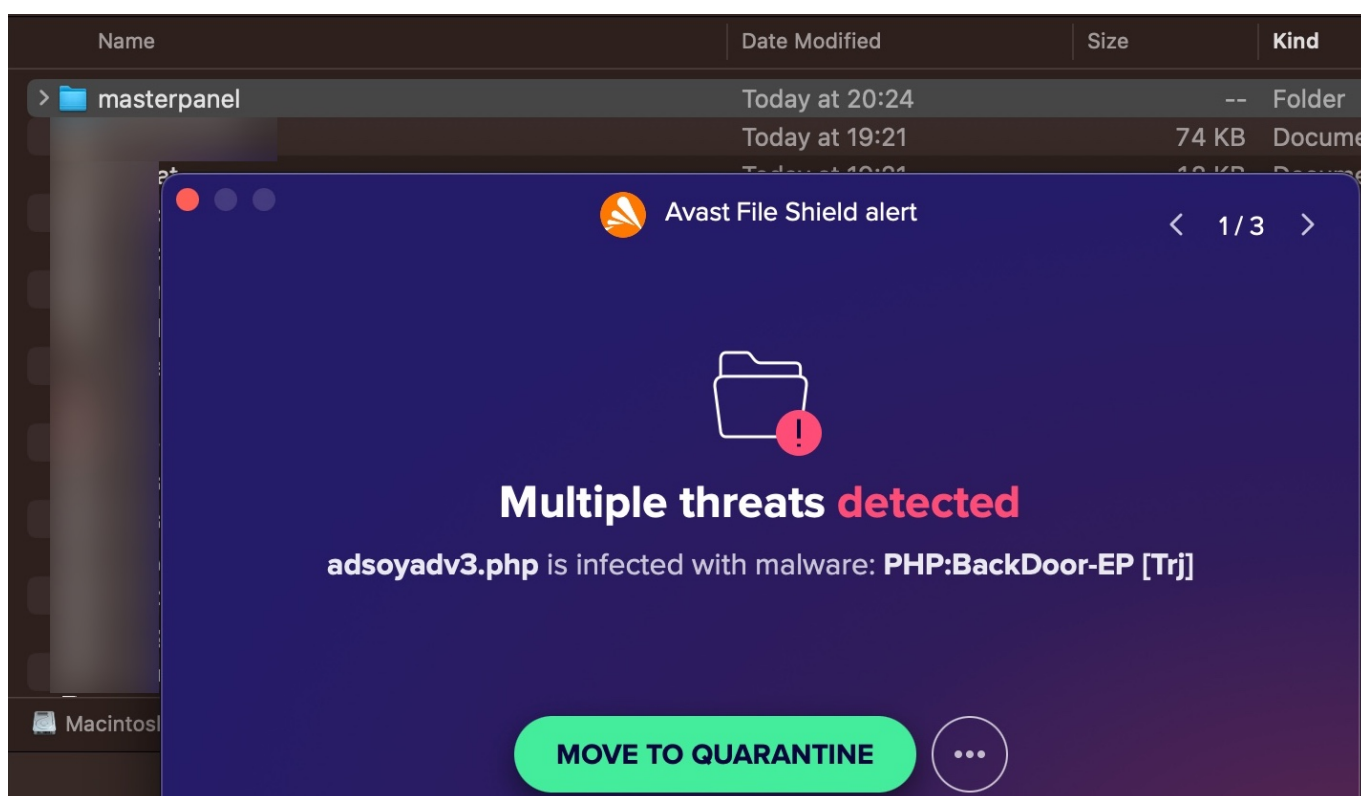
| Name | Date Modified | Size | Kind |
|---|---|---|---|
| masterpanel | Today at 20:24 | -- | Folder |
| | Today at 19:21 | 74 KB | Docume |
| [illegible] | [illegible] | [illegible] | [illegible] |

Avast File Shield alert

1 / 3

Multiple threats detected

adsoyadv3.php is infected with malware: PHP:BackDoor-EP [Trj]

Macintosl

MOVE TO QUARANTINE

•••